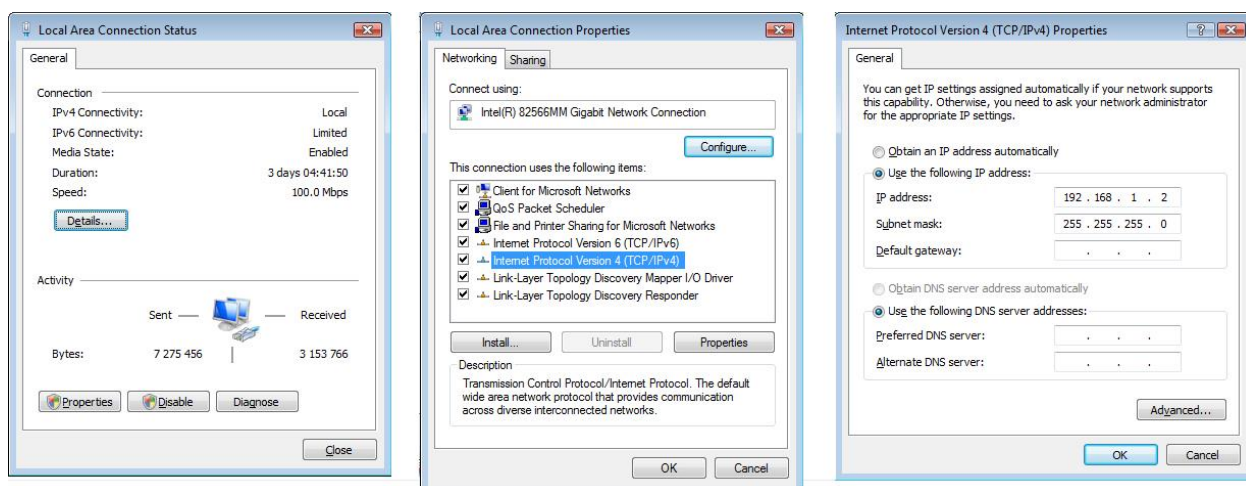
Local Area Connection Status

General

Connection
IPv4 Connectivity: Local
IPv6 Connectivity: Limited
Media State: Enabled
Duration: 3 days 04:41:50
Speed: 100.0 Mbps

Details...

Activity
Sent — — Received
Bytes: 7 275 456 | 3 153 766

Properties Disable Diagnose

Close

Local Area Connection Properties

Networking Sharing

Connect using:
Intel(R) 82566MM Gigabit Network Connection

Configure...

This connection uses the following items:
Client for Microsoft Networks
QoS Packet Scheduler
File and Printer Sharing for Microsoft Networks
Internet Protocol Version 6 (TCP/IPv6)
Internet Protocol Version 4 (TCP/IPv4)
Link-Layer Topology Discovery Mapper I/O Driver
Link-Layer Topology Discovery Responder

Install... Uninstall Properties

Description
Transmission Control Protocol/Internet Protocol. The default wide area network protocol that provides communication across diverse interconnected networks.

OK Cancel

Internet Protocol Version 4 (TCP/IPv4) Properties

General

You can get IP settings assigned automatically if your network supports this capability. Otherwise, you need to ask your network administrator for the appropriate IP settings.

Obtain an IP address automatically
Use the following IP address:
IP address: 192 . 168 . 1 . 2
Subnet mask: 255 . 255 . 255 . 0
Default gateway: . . .

Obtain DNS server address automatically
Use the following DNS server addresses:
Preferred DNS server: . . .
Alternate DNS server: . . .

Advanced...

OK Cancel